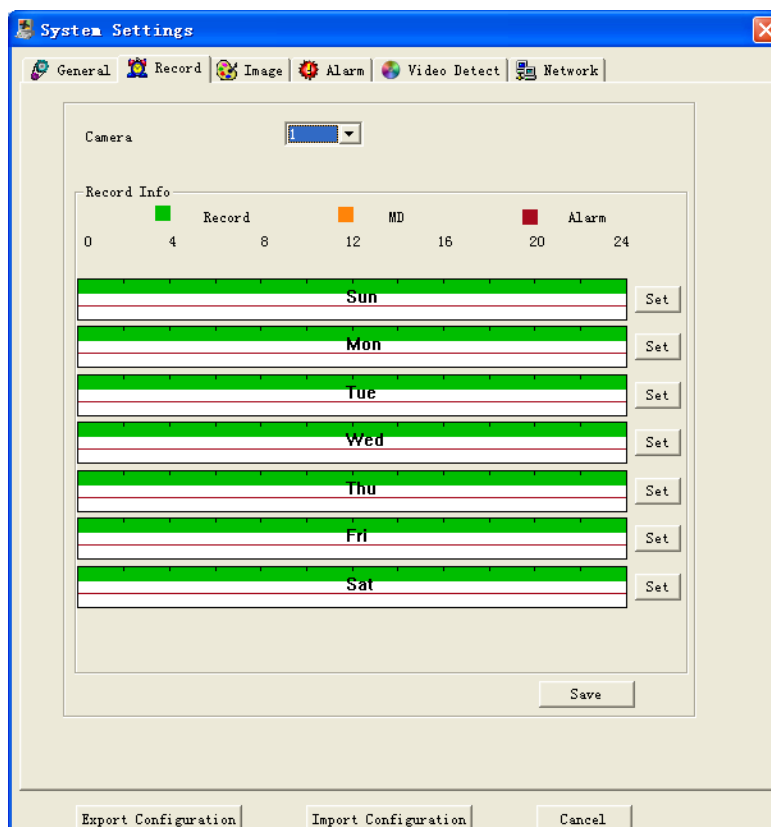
System Settings

General | Record | Image | Alarm | Video Detect | Network

Camera 1

Record Info

Record MD Alarm

0 4 8 12 16 20 24

Sun Set

Mon Set

Tue Set

Wed Set

Thu Set

Fri Set

Sat Set

Save

Export Configuration Import Configuration Cancel